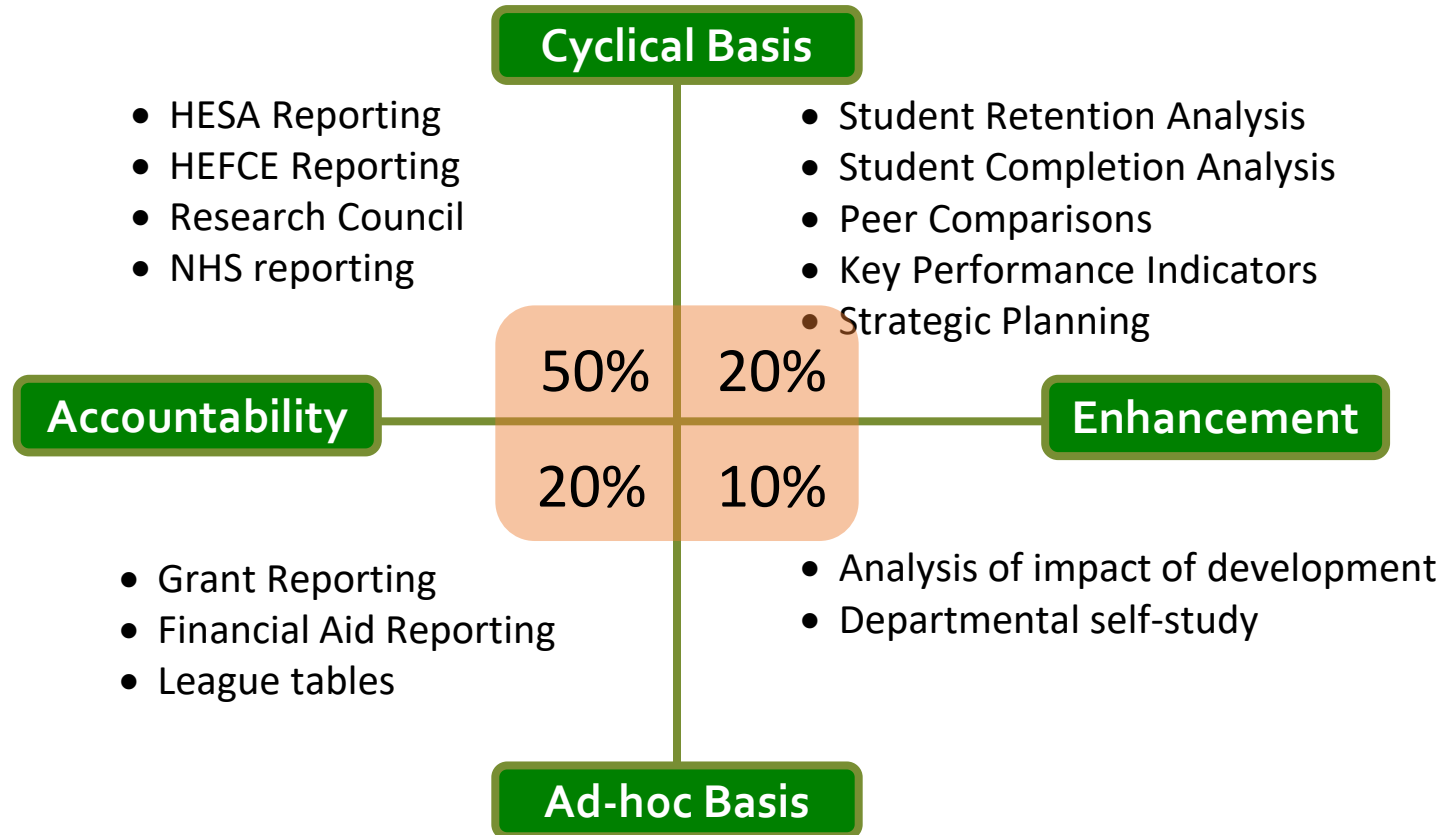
Cyclical Basis

- HESA Reporting
- HEFCE Reporting
- Research Council
- NHS reporting

- Student Retention Analysis
- Student Completion Analysis
- Peer Comparisons
- Key Performance Indicators
- Strategic Planning

Accountability

50%
20%
20%
10%

Enhancement

- Grant Reporting
- Financial Aid Reporting
- League tables

- Analysis of impact of development
- Departmental self-study

Ad-hoc Basis